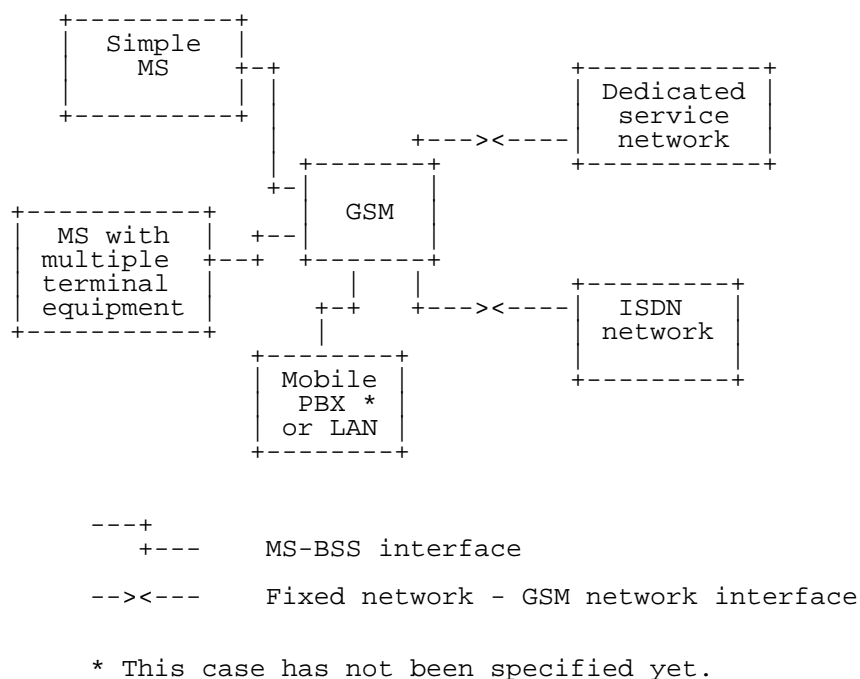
Simple MS

Dedicated service network

GSM

MS with multiple terminal equipment

ISDN network

Mobile PBX * or LAN

---+
+--- MS-BSS interface

--><--- Fixed network - GSM network interface

* This case has not been specified yet.